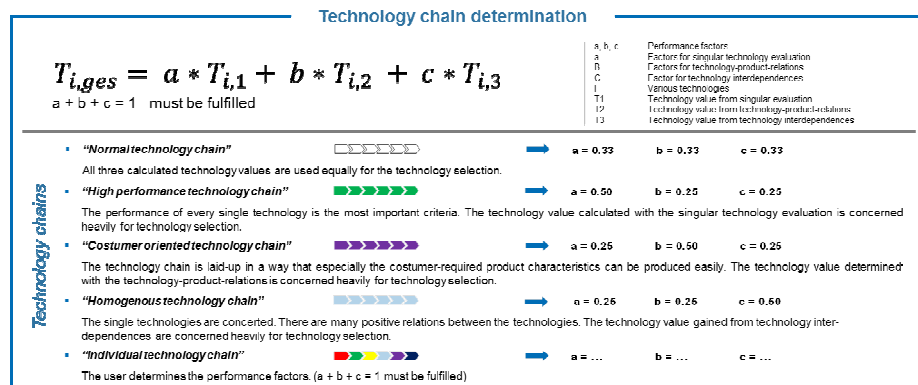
Technology chain determination

$T_{i,ges} = a * T_{i,1} + b * T_{i,2} + c * T_{i,3}$

a + b + c = 1 must be fulfilled

| | |
|---|---|
| a, b, c | Performance factors |
| a | Factors for singular technology evaluation |
| B | Factors for technology-product-relations |
| C | Factor for technology interdependences |
| I | Various technologies |
| T1 | Technology value from singular evaluation |
| T2 | Technology value from technology-product-relations |
| T3 | Technology value from technology interdependences |

Technology chains

▪ "Normal technology chain" a = 0.33 b = 0.33 c = 0.33

All three calculated technology values are used equally for the technology selection.

▪ "High performance technology chain" a = 0.50 b = 0.25 c = 0.25

The performance of every single technology is the most important criteria. The technology value calculated with the singular technology evaluation is concerned heavily for technology selection.

▪ "Costumer oriented technology chain" a = 0.25 b = 0.50 c = 0.25

The technology chain is laid-up in a way that especially the costumer-required product characteristics can be produced easily. The technology value determined with the technology-product-relations is concerned heavily for technology selection.

▪ "Homogenous technology chain" a = 0.25 b = 0.25 c = 0.50

The single technologies are concerted. There are many positive relations between the technologies. The technology value gained from technology interdependences are concerned heavily for technology selection.

▪ "Individual technology chain" a = ... b = ... c = ...

The user determines the performance factors. (a + b + c = 1 must be fulfilled)